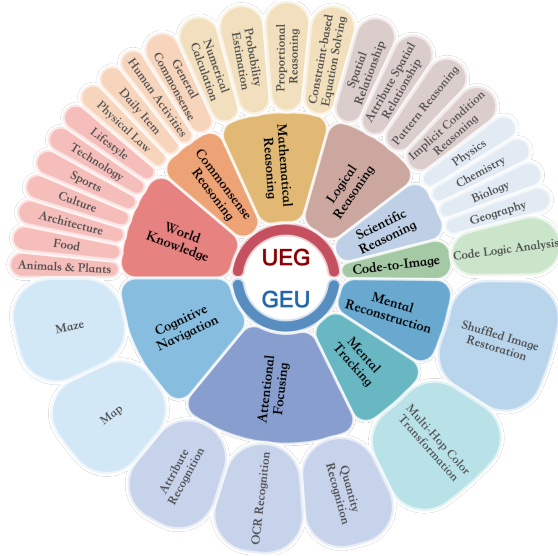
UEG
GEU

World Knowledge
Animals & Plants
Food
Architecture
Culture
Sports
Technology
Lifestyle
Physical Law
Daily Item
Human Activities
General Commonsense

Commonsense Reasoning
Numerical Calculation

Mathematical Reasoning
Probability Estimation
Proportional Reasoning
Constraint-based Equation Solving

Logical Reasoning
Spatial Relationship
Attribute Spatial Relationship
Pattern Reasoning
Implicit Condition Reasoning

Scientific Reasoning
Physics
Chemistry
Biology
Geography

Code-to-Image
Code Logic Analysis

Mental Reconstruction
Shuffled Image Restoration

Mental Tracking
Multi-Hop Color Transformation

Attentional Focusing
Quantity Recognition
OCR Recognition
Attribute Recognition

Cognitive Navigation
Map
Maze